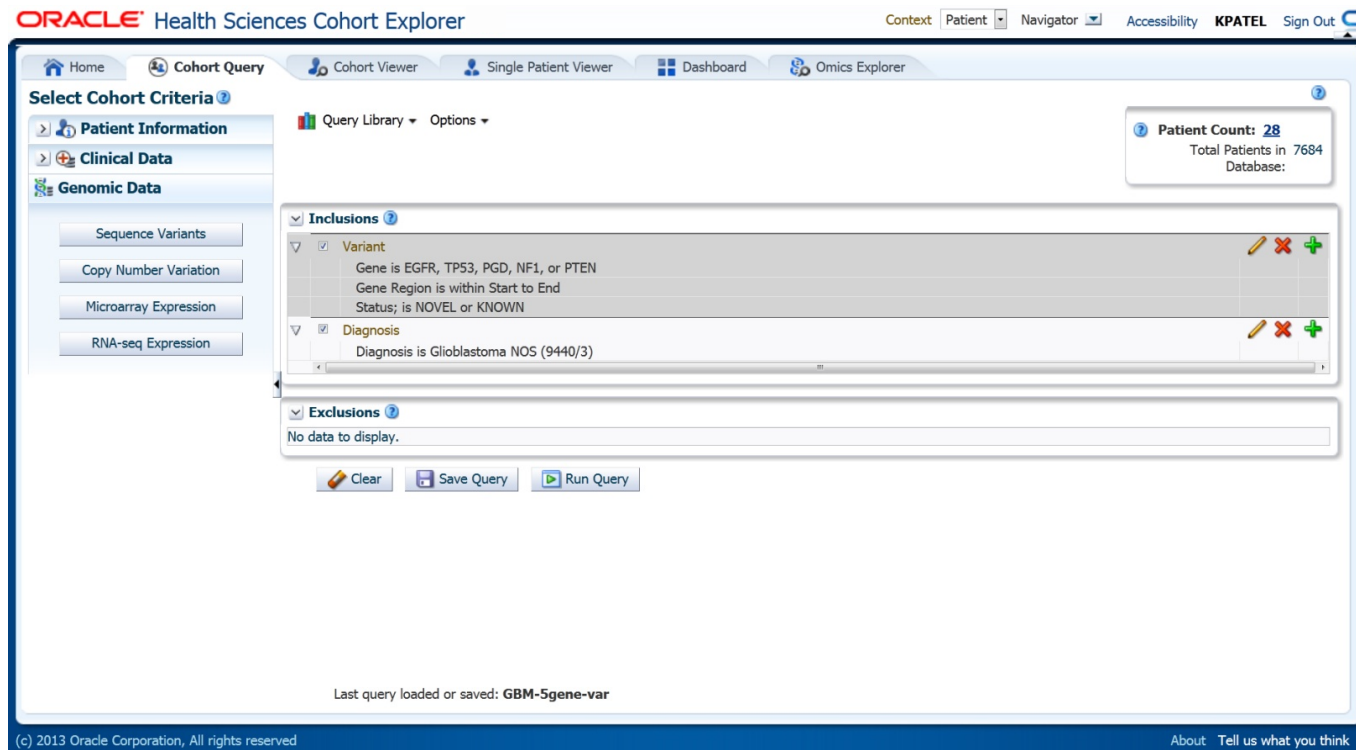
ORACLE Health Sciences Cohort Explorer

Context Patient Navigator Accessibility KPATEL Sign Out

Home Cohort Query Cohort Viewer Single Patient Viewer Dashboard Omics Explorer

Select Cohort Criteria

Patient Information
Clinical Data
Genomic Data

Sequence Variants
Copy Number Variation
Microarray Expression
RNA-seq Expression

Query Library Options

Patient Count: 28
Total Patients in Database: 7684

Inclusions

Variant
Gene is EGFR, TP53, PGD, NF1, or PTEN
Gene Region is within Start to End
Status; is NOVEL or KNOWN

Diagnosis
Diagnosis is Glioblastoma NOS (9440/3)

Exclusions
No data to display.

Clear Save Query Run Query

Last query loaded or saved: GBM-5gene-var

(c) 2013 Oracle Corporation, All rights reserved

About Tell us what you think